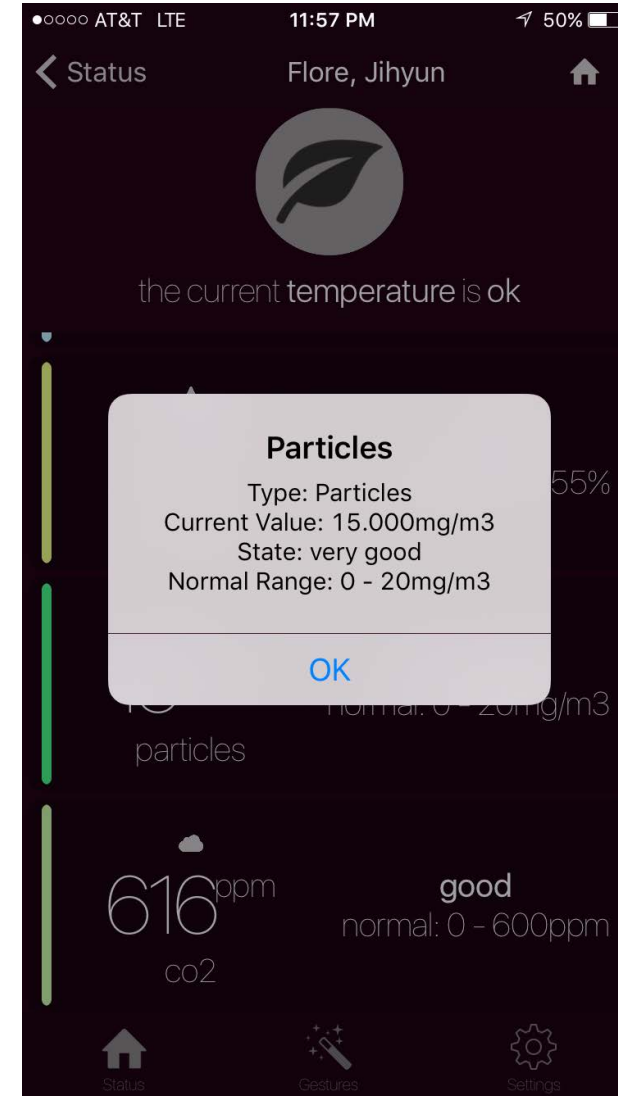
●○○○○ AT&T LTE 11:57 PM 50%

Status Flore, Jihyun

the current temperature is ok

55%

Particles

Type: Particles
Current Value: 15.000mg/m3
State: very good
Normal Range: 0 - 20mg/m3

OK

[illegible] normal: 0 - 20mg/m3

particles

616ppm good
normal: 0 - 600ppm

co2

Status Gestures Settings